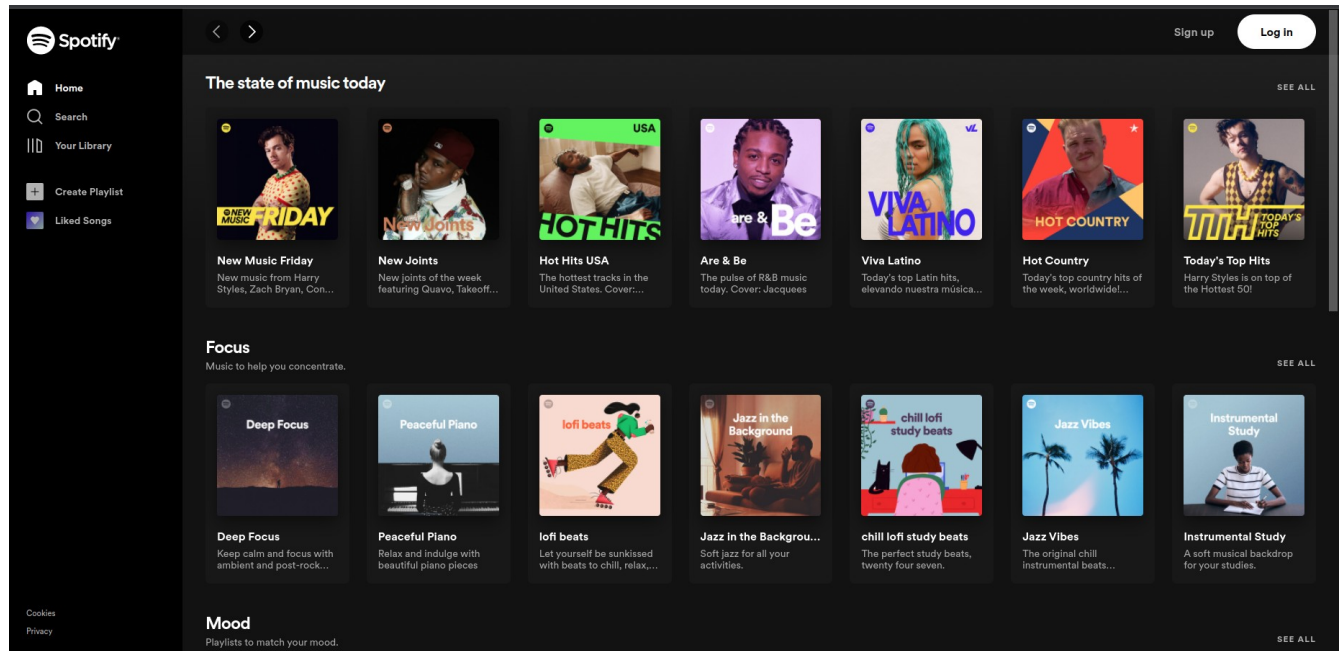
Spotify

Home
Search
Your Library

Create Playlist
Liked Songs

Cookies
Privacy

Sign up
Log in

The state of music today
SEE ALL

NEW MUSIC FRIDAY
New Music Friday
New music from Harry Styles, Zach Bryan, Con...

New Joints
New Joints
New joints of the week featuring Quavo, Takeoff...

USA
HOT HITS
Hot Hits USA
The hottest tracks in the United States. Cover:...

are & Be
Are & Be
The pulse of R&B music today. Cover: Jacquees

VL
VIVA LATINO
Viva Latino
Today's top Latin hits, elevando nuestra música...

HOT COUNTRY
Hot Country
Today's top country hits of the week, worldwide!...

TTH TODAY'S TOP HITS
Today's Top Hits
Harry Styles is on top of the Hottest 50!

Focus
Music to help you concentrate.
SEE ALL

Deep Focus
Deep Focus
Keep calm and focus with ambient and post-rock...

Peaceful Piano
Peaceful Piano
Relax and indulge with beautiful piano pieces

lofi beats
lofi beats
Let yourself be sunkissed with beats to chill, relax,...

Jazz in the Background
Jazz in the Backgrou...
Soft jazz for all your activities.

chill lofi study beats
chill lofi study beats
The perfect study beats, twenty four seven.

Jazz Vibes
Jazz Vibes
The original chill instrumental beats...

Instrumental Study
Instrumental Study
A soft musical backdrop for your studies.

Mood
Playlists to match your mood.
SEE ALL